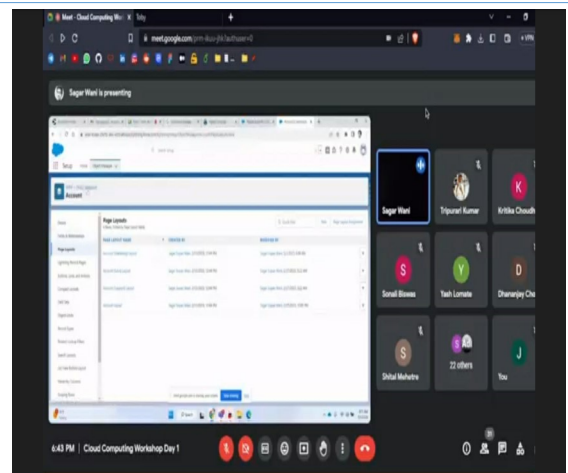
Meet - Cloud Computing W
meet.google.com/prm-ikuu-jhk?authuser=0

Sagar Wani is presenting

Setup
Account

Page Layouts

Sagar Wani
Tripurari Kumar
Kritika Choudh
Sonali Biswas
Yash Lomate
Dhananjay Che
Shital Mehetre
22 others
You

6:43 PM | Cloud Computing Workshop Day 1